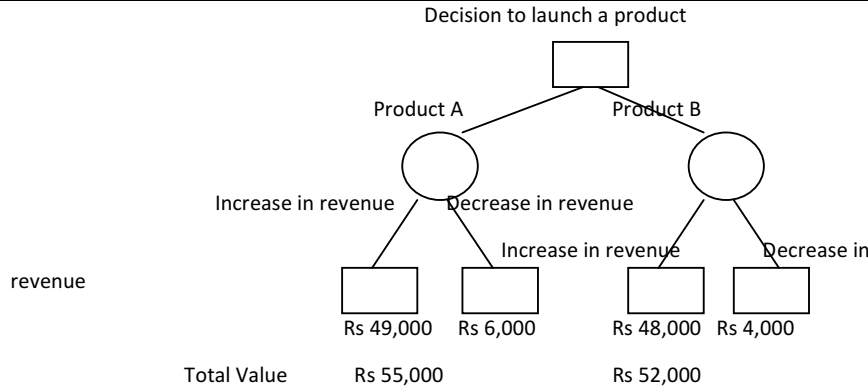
Decision to launch a product

Product A

Product B

Increase in revenue

Decrease in revenue

Increase in revenue

Decrease in

revenue

Rs 49,000

Rs 6,000

Rs 48,000

Rs 4,000

Total Value

Rs 55,000

Rs 52,000